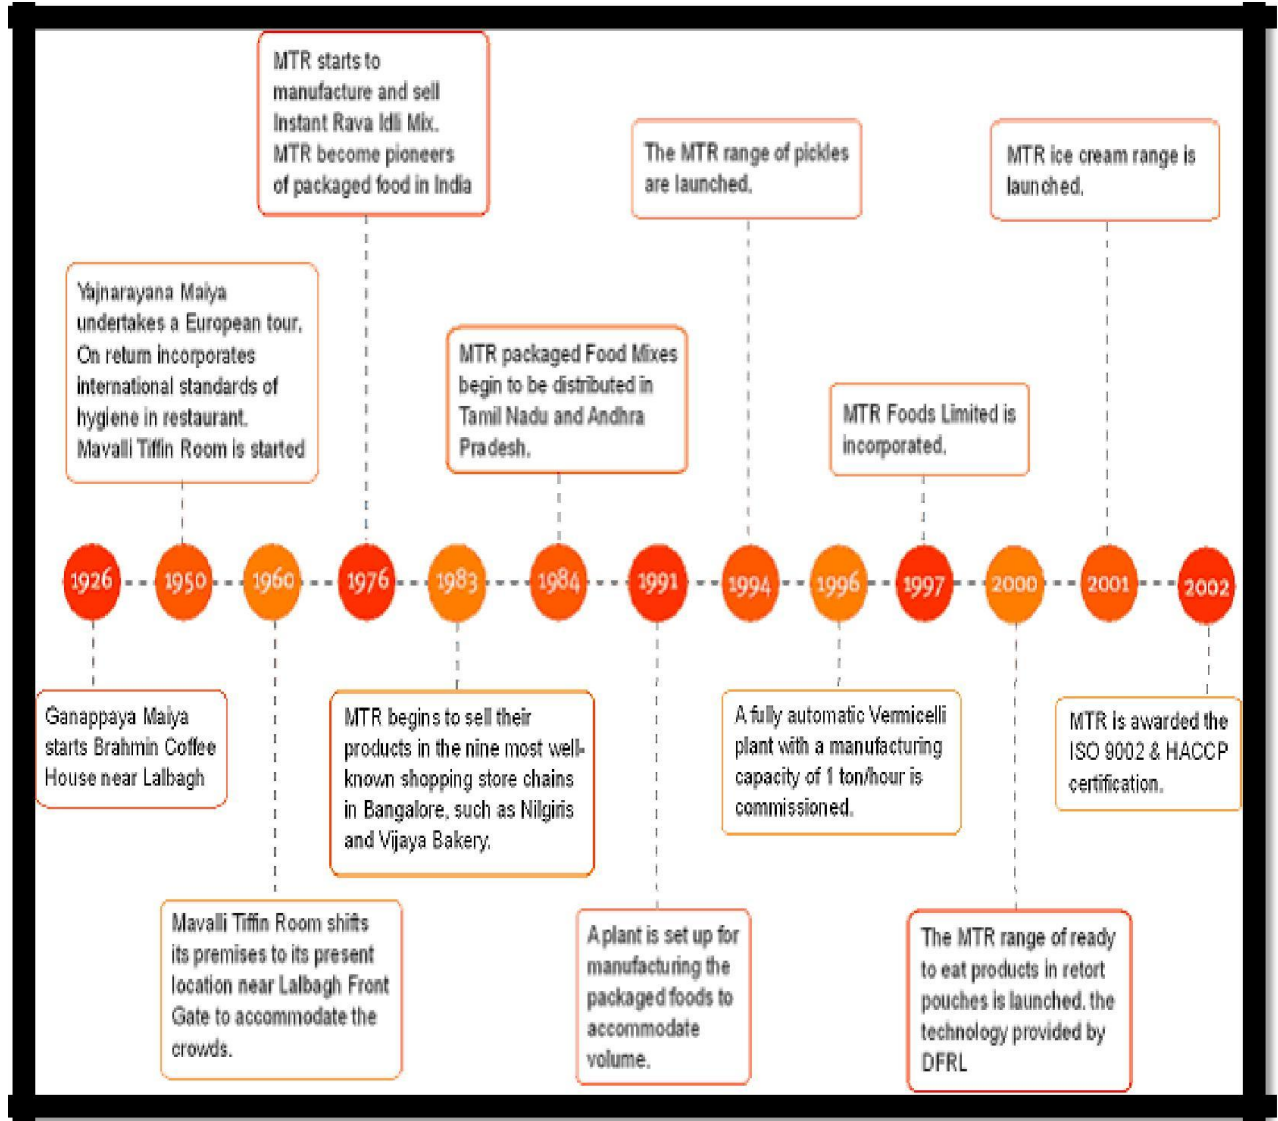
MTR starts to manufacture and sell Instant Rava Idli Mix. MTR become pioneers of packaged food in India

The MTR range of pickles are launched.

MTR ice cream range is launched.

Yajnarayana Maiya undertakes a European tour. On return incorporates international standards of hygiene in restaurant. Mavalli Tiffin Room is started

MTR packaged Food Mixes begin to be distributed in Tamil Nadu and Andhra Pradesh.

MTR Foods Limited is incorporated.

1926
1950
1960
1976
1983
1984
1991
1994
1996
1997
2000
2001
2002

Ganappaya Maiya starts Brahmin Coffee House near Lalbagh

MTR begins to sell their products in the nine most well-known shopping store chains in Bangalore, such as Nilgiris and Vijaya Bakery.

A fully automatic Vermicelli plant with a manufacturing capacity of 1 ton/hour is commissioned.

MTR is awarded the ISO 9002 & HACCP certification.

Mavalli Tiffin Room shifts its premises to its present location near Lalbagh Front Gate to accommodate the crowds.

A plant is set up for manufacturing the packaged foods to accommodate volume.

The MTR range of ready to eat products in retort pouches is launched. the technology provided by DFRL